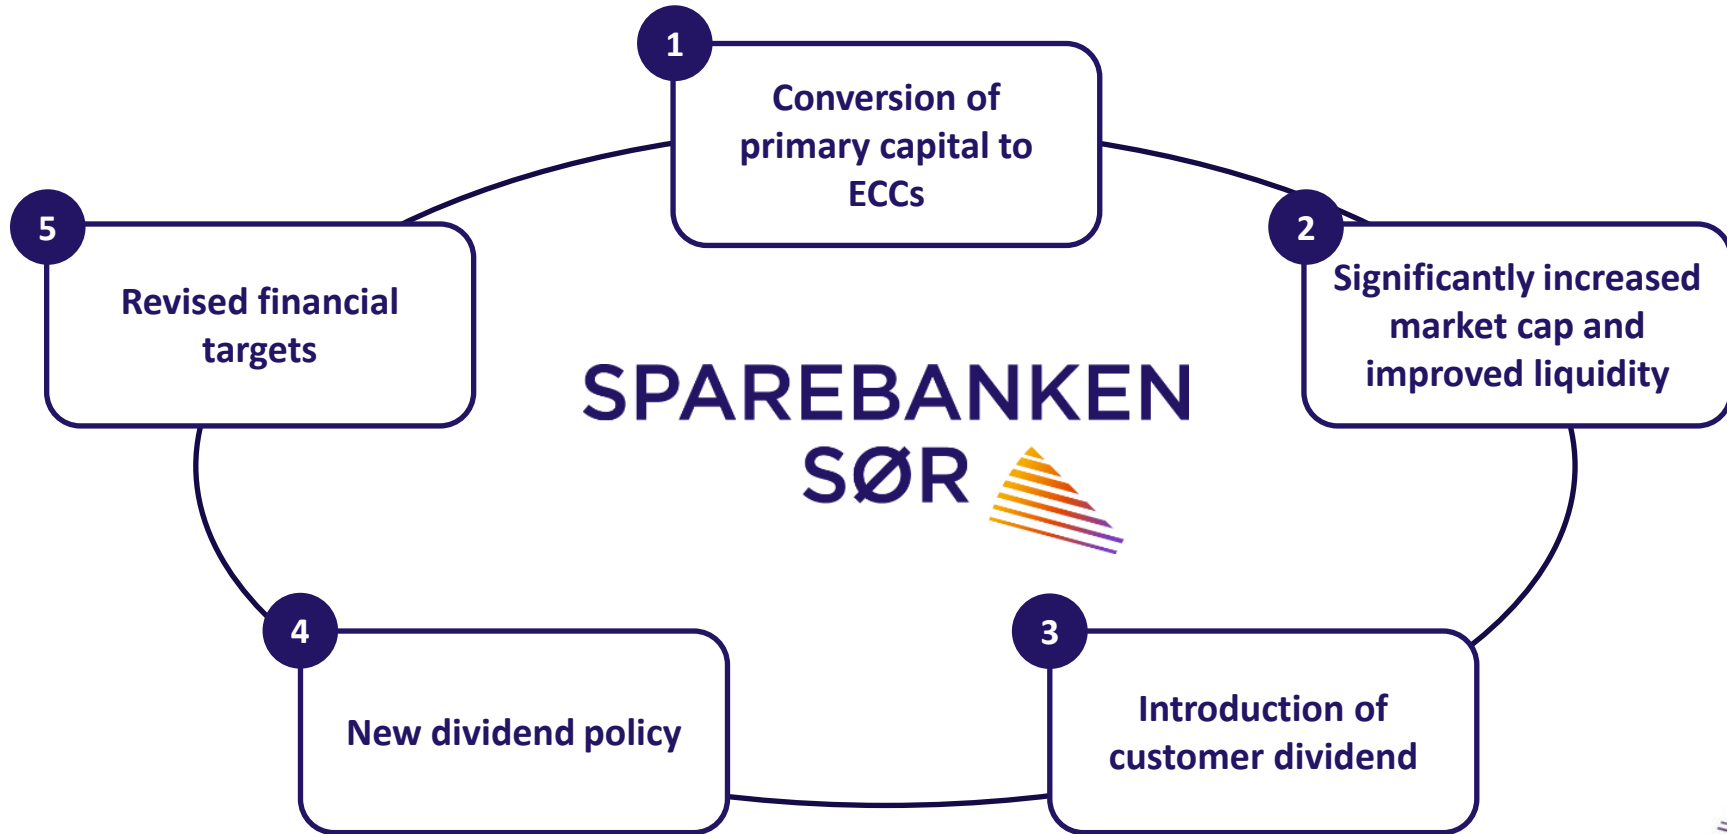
1
Conversion of primary capital to ECCs

2
Significantly increased market cap and improved liquidity

3
Introduction of customer dividend

4
New dividend policy

5
Revised financial targets

SPAREBANKEN SØR